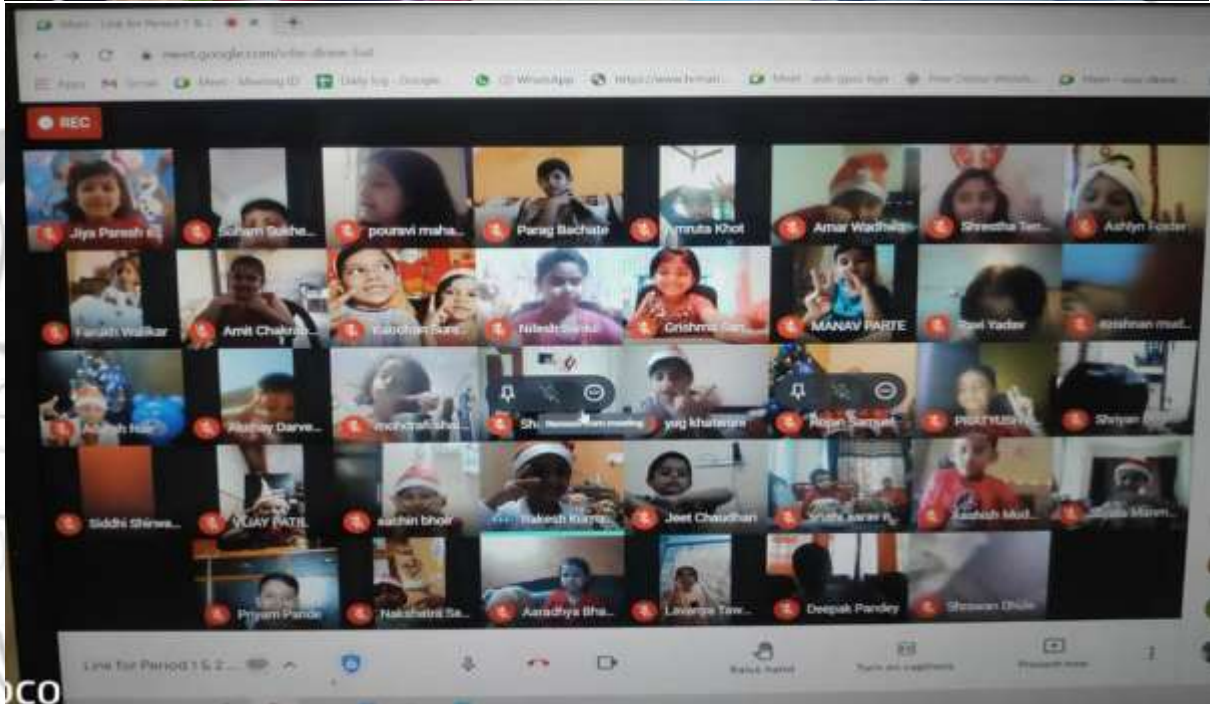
meet.google.com/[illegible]

REC

Jiya Paresh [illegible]
Soham Sukhe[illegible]
pouravi maha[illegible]
Parag Bachate
Amruta Khot
Amar Wadhi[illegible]
Shreetha Ten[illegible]
Ashlyn Foster
Faruah Walikar
Amit Chakrab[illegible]
Kanchan Sure
Nilesh Sandu
Grishma San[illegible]
MANAV PARTE
Ravi Yadav
Krishnan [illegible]
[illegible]
Akshay Darve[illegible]
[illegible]
yug khaterum
Rohan Samuel
PRATYUSH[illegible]
Shreyan
Siddhi Shirwa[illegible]
VIJAY PATIL
sachin bhoir
Rakesh Kurma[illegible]
Jeet Chaudhari
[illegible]
Aashish Mod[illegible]
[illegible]
Priyam Pande
Nakshatra Sa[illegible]
Aaradhya Bha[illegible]
Lavanya Taw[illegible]
Deepak Pandey
Shravan Dhule

Line for Period 1 & 2 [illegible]
Raise hand
Turn on captions
Present now

oco